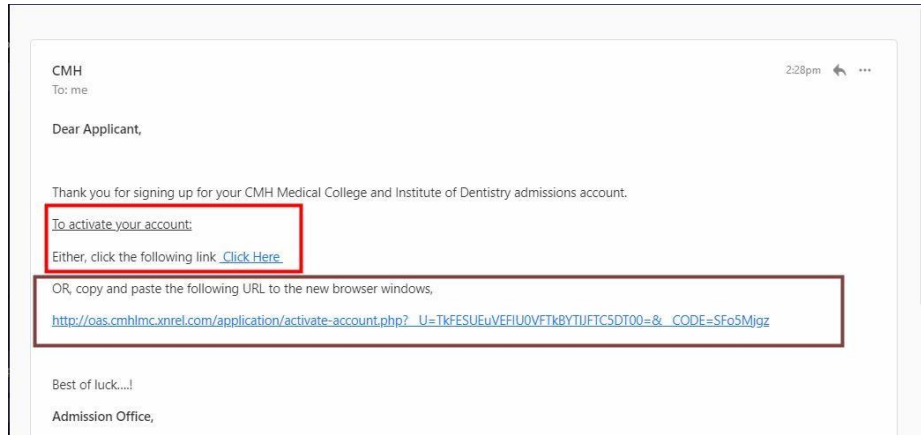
CMH
To: me

2:28pm

Dear Applicant,

Thank you for signing up for your CMH Medical College and Institute of Dentistry admissions account.

To activate your account:

Either, click the following link Click Here

OR, copy and paste the following URL to the new browser windows,

http://oas.cmhlmc.xnrel.com/application/activate-account.php?_U=TkFESUEuVEFIU0VFTkBYTIJFTC5DT00=&_CODE=SFo5Mjgz

Best of luck....!

Admission Office,